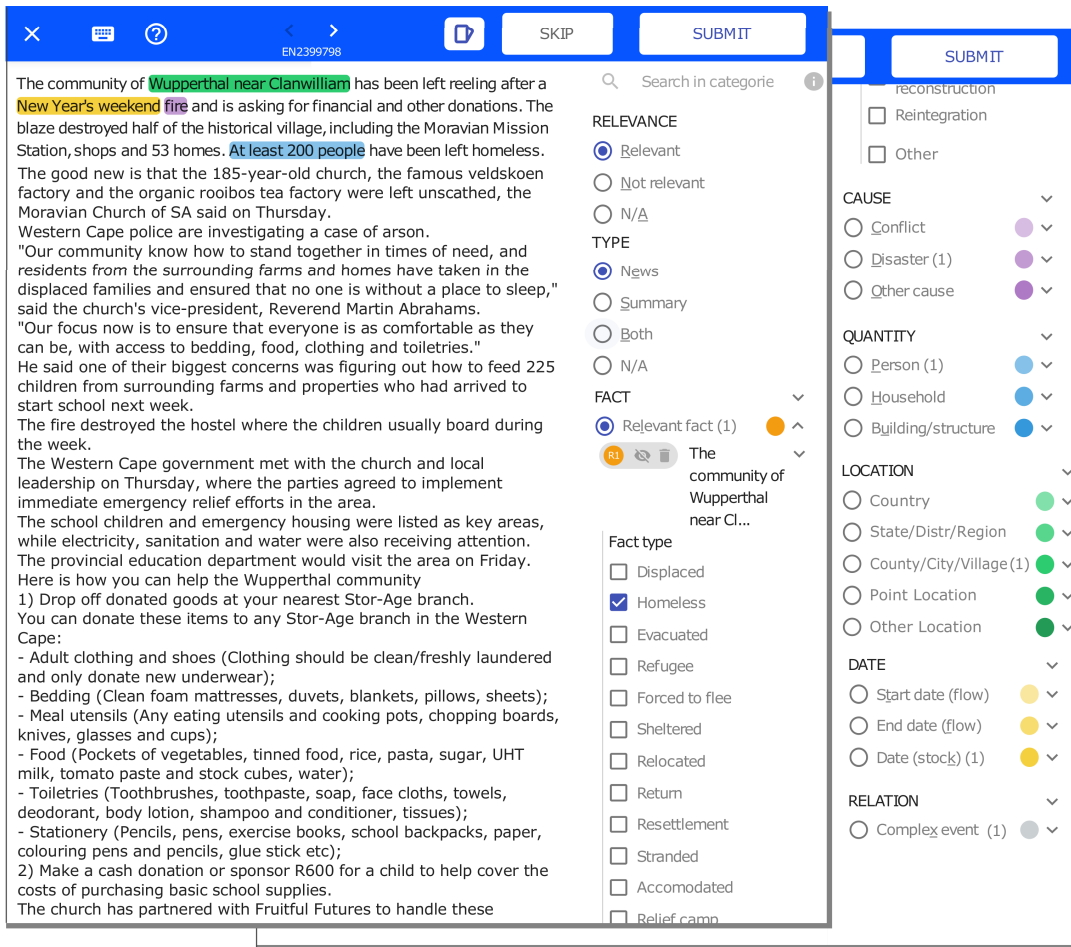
EN2399798

SKIP

SUBMIT

The community of Wupperthal near Clanwilliam has been left reeling after a New Year's weekend fire and is asking for financial and other donations. The blaze destroyed half of the historical village, including the Moravian Mission Station, shops and 53 homes. At least 200 people have been left homeless.
The good new is that the 185-year-old church, the famous veldskoen factory and the organic rooibos tea factory were left unscathed, the Moravian Church of SA said on Thursday.
Western Cape police are investigating a case of arson.
"Our community know how to stand together in times of need, and residents from the surrounding farms and homes have taken in the displaced families and ensured that no one is without a place to sleep," said the church's vice-president, Reverend Martin Abrahams.
"Our focus now is to ensure that everyone is as comfortable as they can be, with access to bedding, food, clothing and toiletries."
He said one of their biggest concerns was figuring out how to feed 225 children from surrounding farms and properties who had arrived to start school next week.
The fire destroyed the hostel where the children usually board during the week.
The Western Cape government met with the church and local leadership on Thursday, where the parties agreed to implement immediate emergency relief efforts in the area.
The school children and emergency housing were listed as key areas, while electricity, sanitation and water were also receiving attention.
The provincial education department would visit the area on Friday.
Here is how you can help the Wupperthal community
1) Drop off donated goods at your nearest Stor-Age branch.
You can donate these items to any Stor-Age branch in the Western Cape:
- Adult clothing and shoes (Clothing should be clean/freshly laundered and only donate new underwear);
- Bedding (Clean foam mattresses, duvets, blankets, pillows, sheets);
- Meal utensils (Any eating utensils and cooking pots, chopping boards, knives, glasses and cups);
- Food (Pockets of vegetables, tinned food, rice, pasta, sugar, UHT milk, tomato paste and stock cubes, water);
- Toiletries (Toothbrushes, toothpaste, soap, face cloths, towels, deodorant, body lotion, shampoo and conditioner, tissues);
- Stationery (Pencils, pens, exercise books, school backpacks, paper, colouring pens and pencils, glue stick etc);
2) Make a cash donation or sponsor R600 for a child to help cover the costs of purchasing basic school supplies.
The church has partnered with Fruitful Futures to handle these

Search in categorie

RELEVANCE
Relevant
Not relevant
N/A
TYPE
News
Summary
Both
N/A
FACT
Relevant fact (1)
R1 The community of Wupperthal near Cl...
Fact type
Displaced
Homeless
Evacuated
Refugee
Forced to flee
Sheltered
Relocated
Return
Resettlement
Stranded
Accomodated
Relief camp

SUBMIT

reconstruction
Reintegration
Other
CAUSE
Conflict
Disaster (1)
Other cause
QUANTITY
Person (1)
Household
Building/structure
LOCATION
Country
State/Distr/Region
County/City/Village (1)
Point Location
Other Location
DATE
Start date (flow)
End date (flow)
Date (stock) (1)
RELATION
Complex event (1)